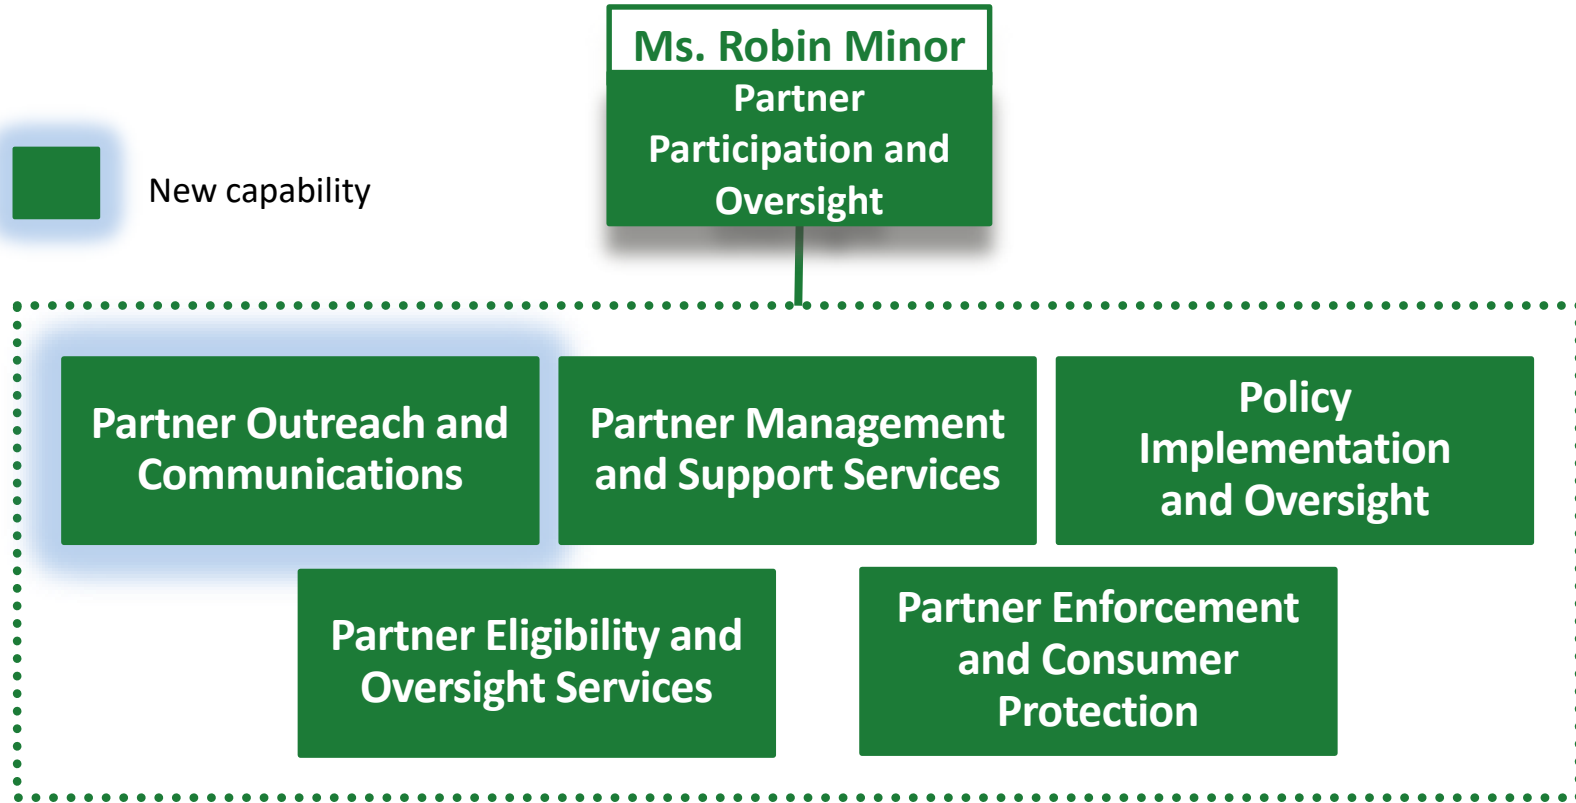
Ms. Robin Minor
Partner Participation and Oversight

New capability

Partner Outreach and Communications

Partner Management and Support Services

Policy Implementation and Oversight

Partner Eligibility and Oversight Services

Partner Enforcement and Consumer Protection